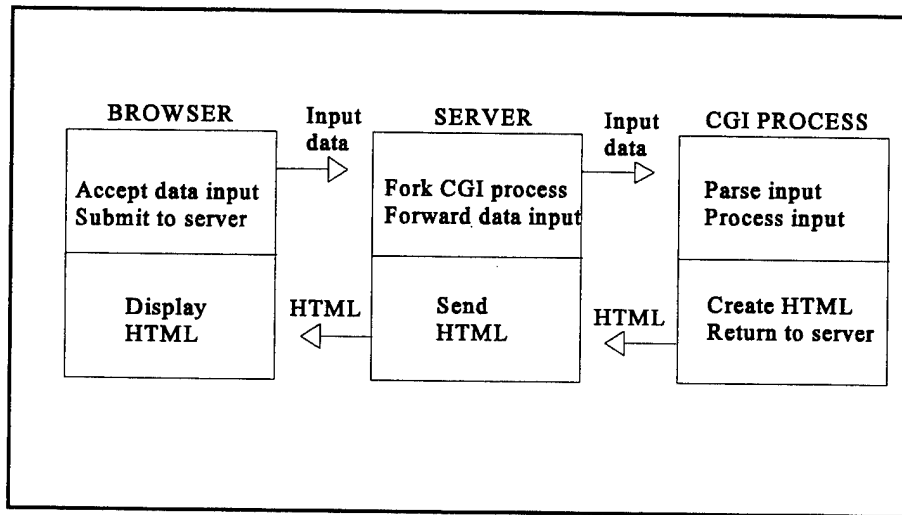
BROWSER

Accept data input
Submit to server

Display
HTML

Input data

SERVER

Fork CGI process
Forward data input

Send
HTML

HTML

Input data

CGI PROCESS

Parse input
Process input

Create HTML
Return to server

HTML